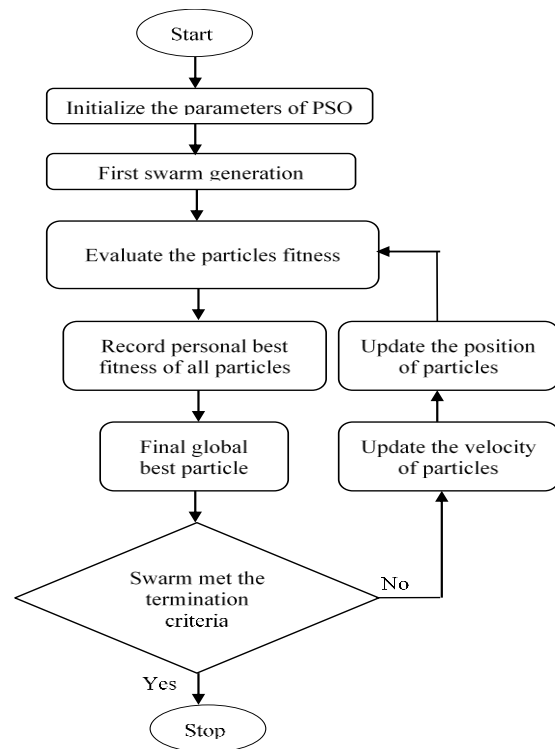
Start

Initialize the parameters of PSO

First swarm generation

Evaluate the particles fitness

Record personal best fitness of all particles

Final global best particle

Update the position of particles

Update the velocity of particles

Swarm met the termination criteria

No

Yes

Stop